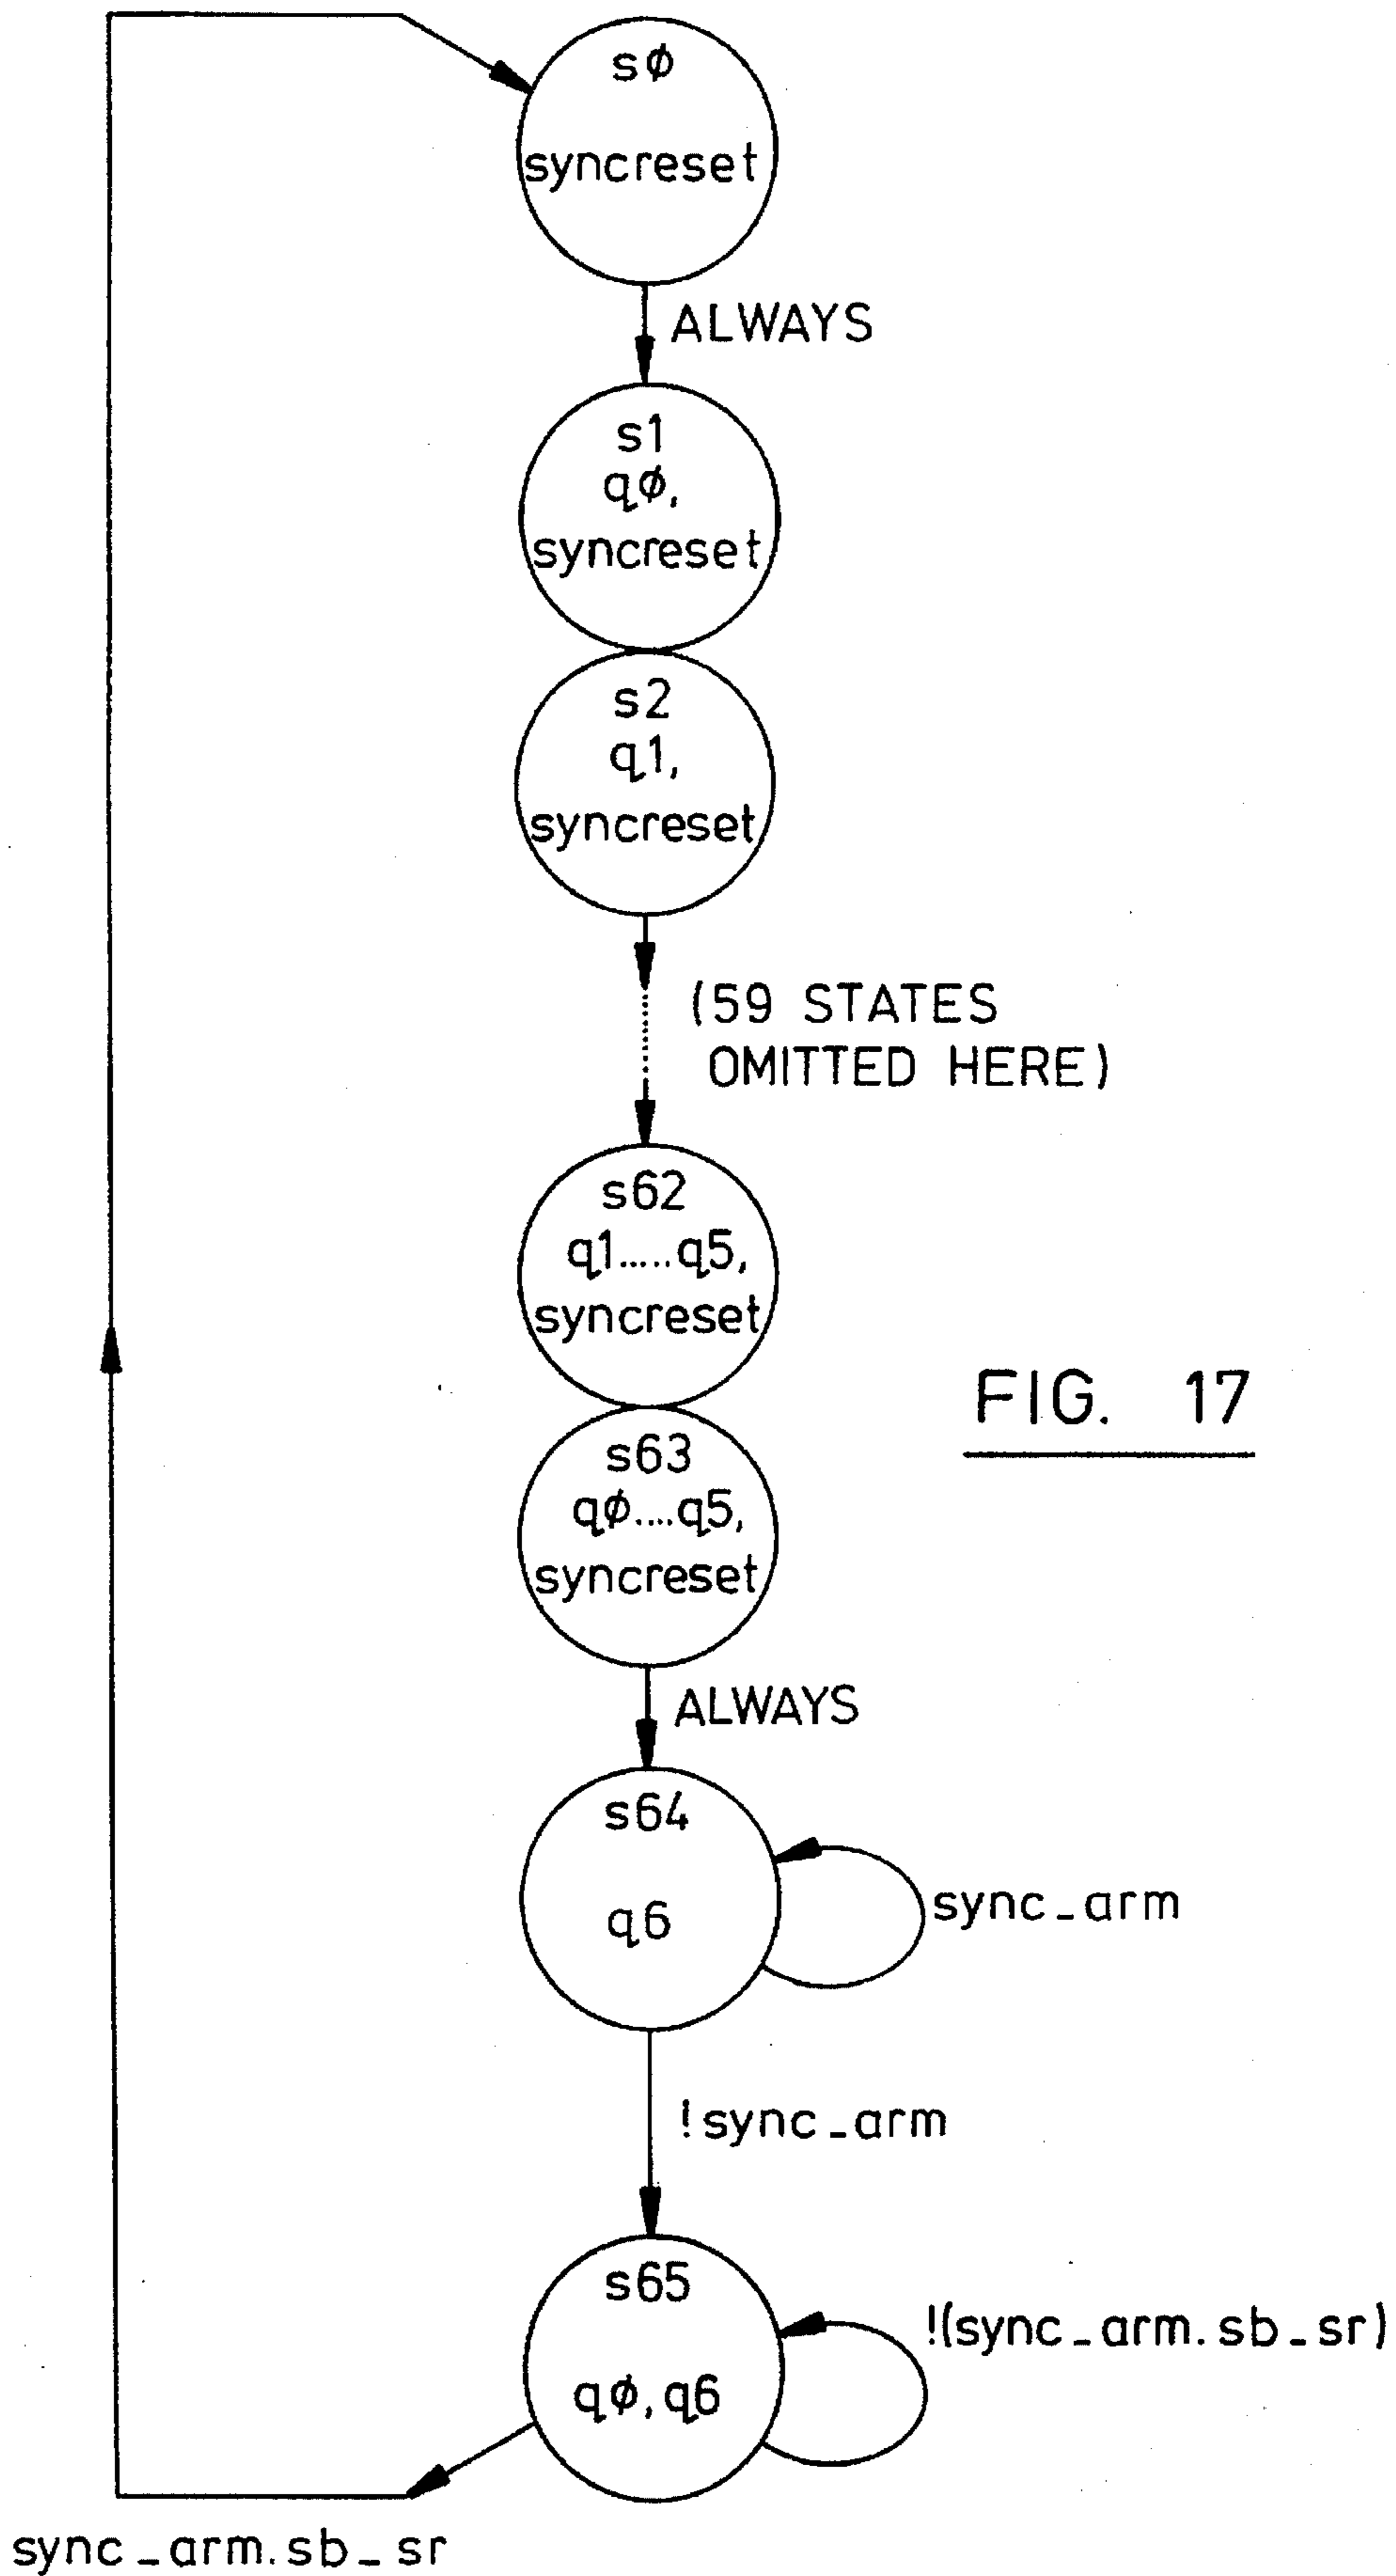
sφ
syncreset

ALWAYS

s1
qφ,
syncreset

s2
q1,
syncreset

(59 STATES OMITTED HERE)

s62
q1.....q5,
syncreset

FIG. 17

s63
qφ....q5,
syncreset

ALWAYS

s64
q6

sync_arm

!sync_arm

s65
qφ, q6

!(sync_arm.sb_sr)

sync_arm.sb_sr